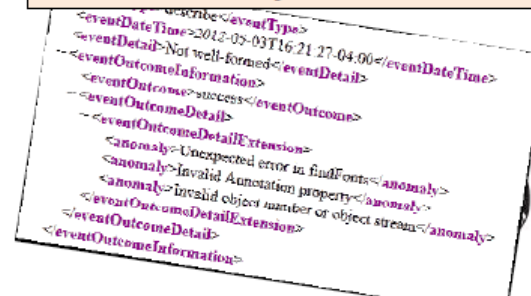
<eventType>describe</eventType>
<eventDateTime>2012-05-03T16:21:27-04:00</eventDateTime>
<eventDetail>Not well-formed</eventDetail>
- <eventOutcomeInformation>
<eventOutcome>success</eventOutcome>
- <eventOutcomeDetail>
- <eventOutcomeDetailExtension>
<anomaly>Unexpected error in findFonts</anomaly>
<anomaly>Invalid Annotation property</anomaly>
<anomaly>Invalid object number or object stream</anomaly>
</eventOutcomeDetailExtension>
</eventOutcomeDetail>
</eventOutcomeInformation>